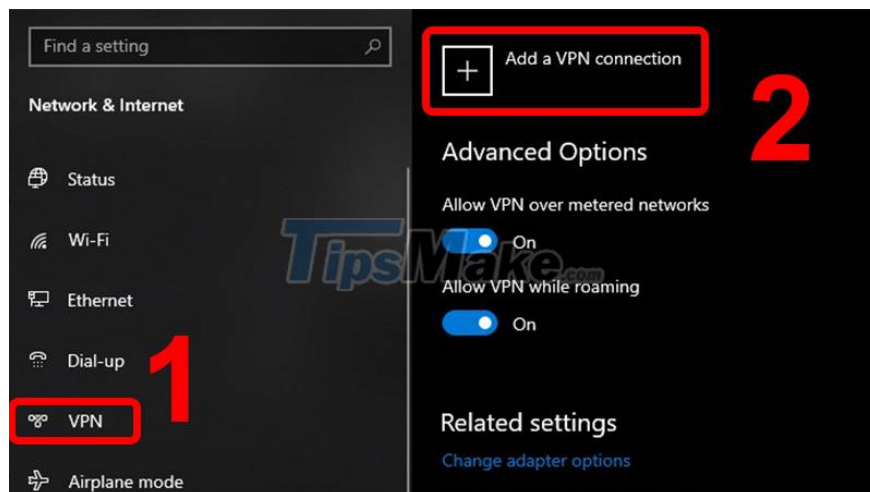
Find a setting

Network & Internet

Status

Wi-Fi

Ethernet

Dial-up

VPN

Airplane mode

1

Add a VPN connection

2

Advanced Options

Allow VPN over metered networks

On

Allow VPN while roaming

On

Related settings

Change adapter options

TipsMake.com